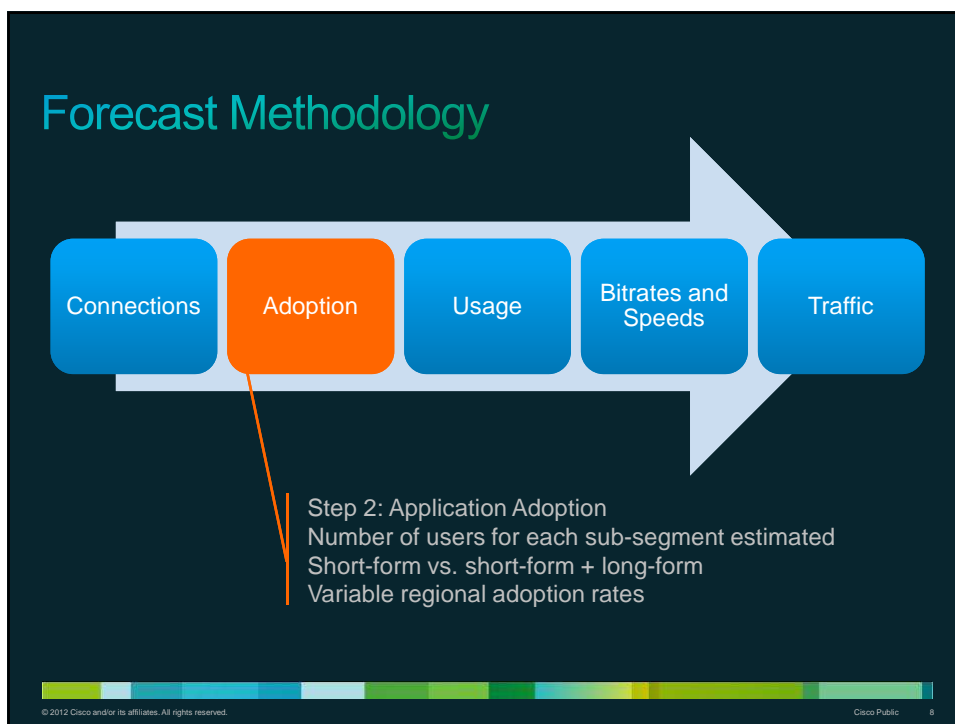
Forecast Methodology

Connections

Adoption

Usage

Bitrates and Speeds

Traffic

Step 2: Application Adoption
Number of users for each sub-segment estimated
Short-form vs. short-form + long-form
Variable regional adoption rates

© 2012 Cisco and/or its affiliates. All rights reserved.

Cisco Public

8